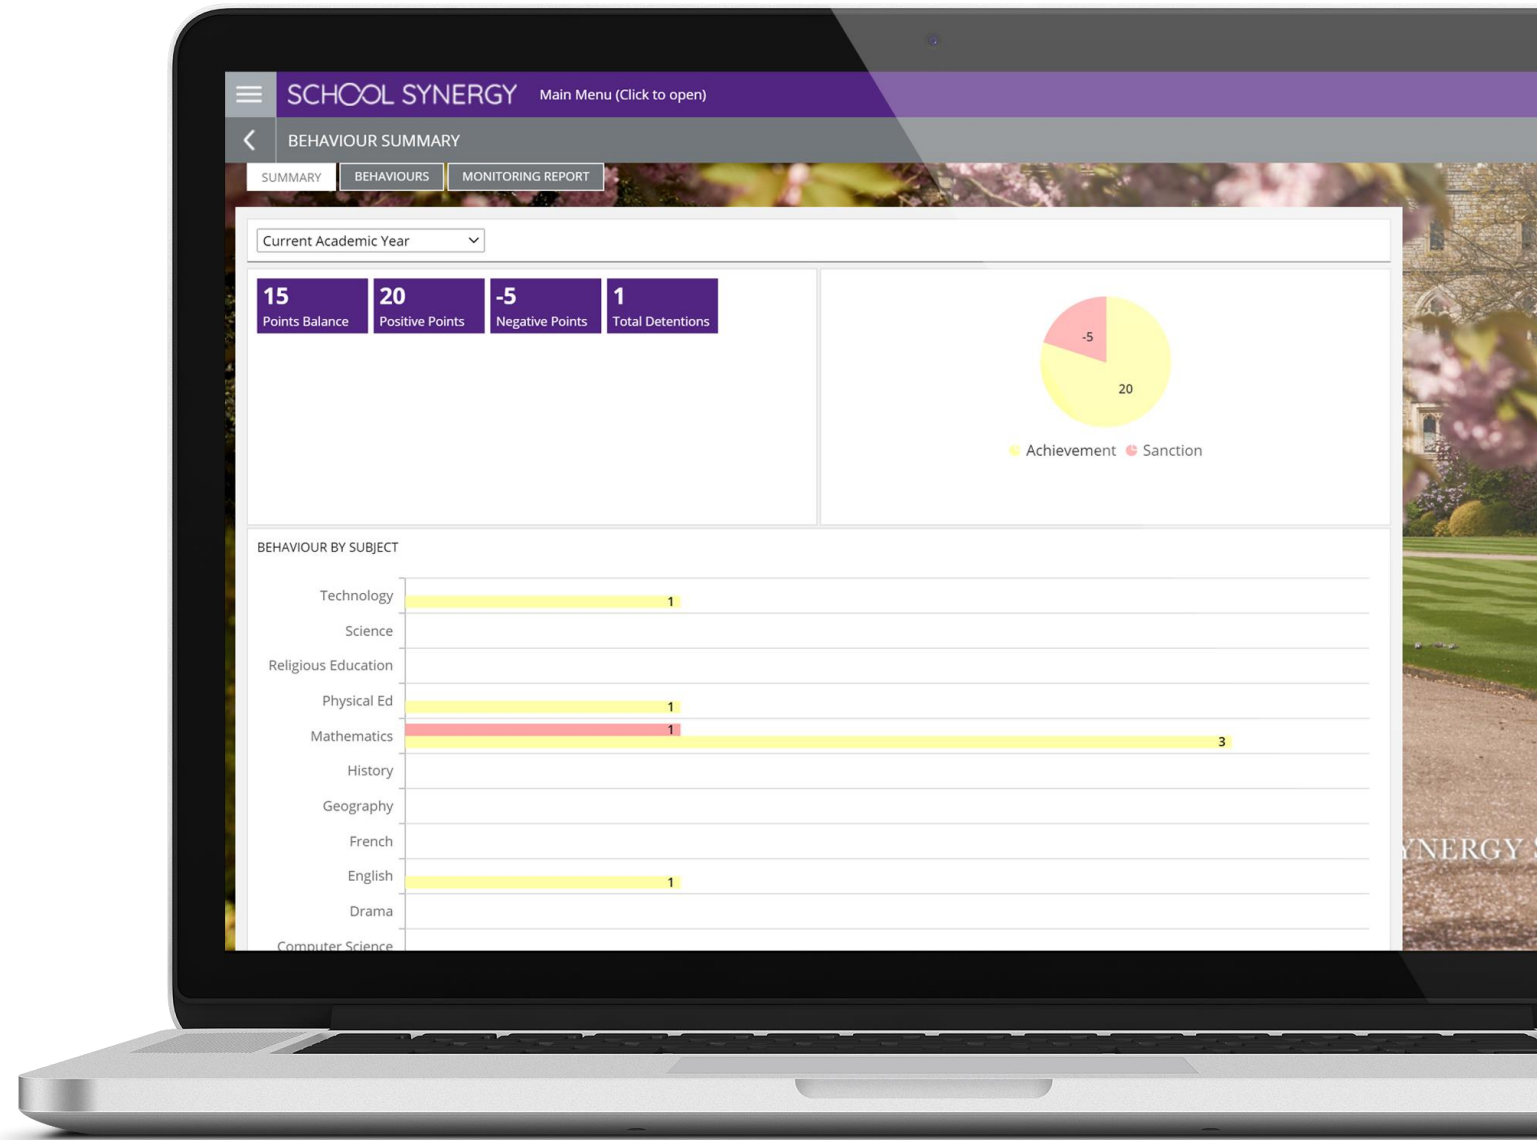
SCHOOL SYNERGY Main Menu (Click to open)

BEHAVIOUR SUMMARY

SUMMARY BEHAVIOURS MONITORING REPORT

Current Academic Year

15 Points Balance
20 Positive Points
-5 Negative Points
1 Total Detentions

-5
20
Achievement Sanction

BEHAVIOUR BY SUBJECT

Technology 1
Science
Religious Education
Physical Ed 1
Mathematics 1 3
History
Geography
French
English 1
Drama
Computer Science

YNERGY